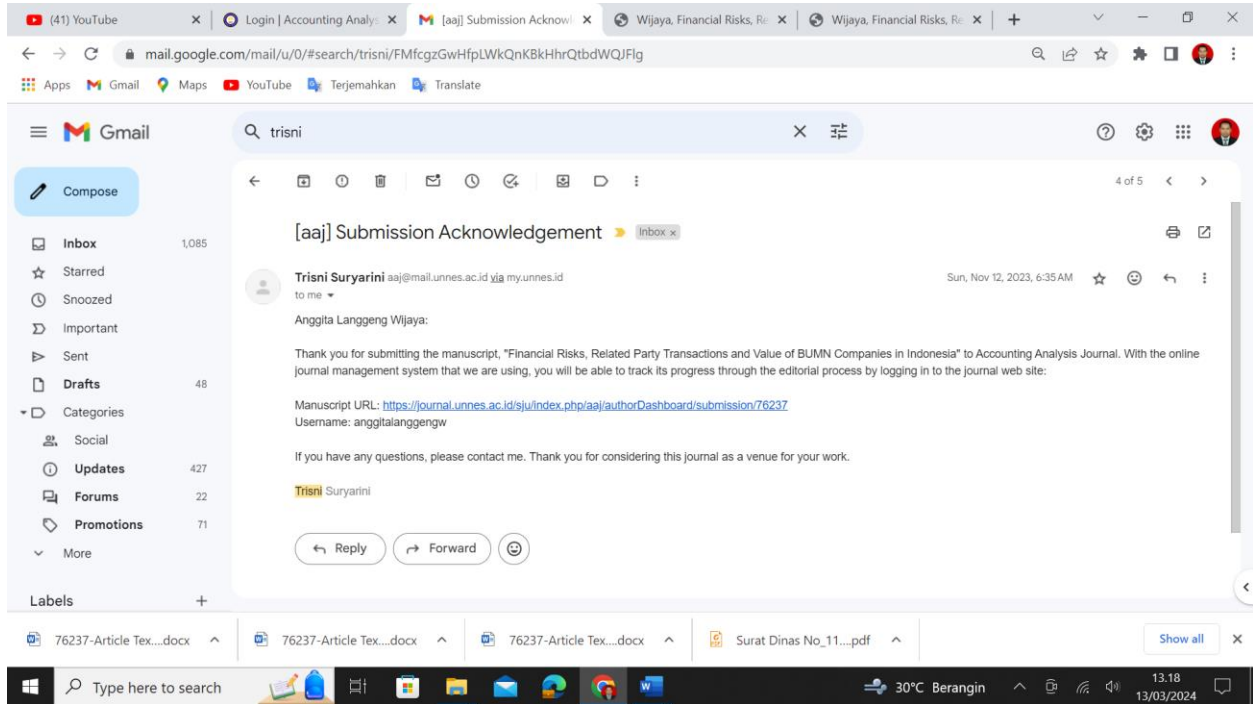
(41) YouTube | Login | Accounting Analy | [aaj] Submission Acknowl | Wijaya, Financial Risks, Re | Wijaya, Financial Risks, Re

mail.google.com/mail/u/0/#search/trisni/FMfcgzGwHfpLWkQnKBkHhrQtbdWQJFlg

Apps Gmail Maps YouTube Terjemahkan Translate

Gmail

trisni

Compose

Inbox 1,085
Starred
Snoozed
Important
Sent
Drafts 48
Categories
Social
Updates 427
Forums 22
Promotions 71
More

Labels +

4 of 5

[aaj] Submission Acknowledgement Inbox ×

Trisni Suryarini aaj@mail.unnes.ac.id via my.unnes.id
to me

Sun, Nov 12, 2023, 6:35 AM

Anggita Langgeng Wijaya:

Thank you for submitting the manuscript, "Financial Risks, Related Party Transactions and Value of BUMN Companies in Indonesia" to Accounting Analysis Journal. With the online journal management system that we are using, you will be able to track its progress through the editorial process by logging in to the journal web site:

Manuscript URL: https://journal.unnes.ac.id/sju/index.php/aaj/authorDashboard/submission/76237
Username: anggitalanggengw

If you have any questions, please contact me. Thank you for considering this journal as a venue for your work.

Trisni Suryarini

Reply Forward

76237-Article Tex....docx | 76237-Article Tex....docx | 76237-Article Tex....docx | Surat Dinas No_11....pdf | Show all

Type here to search

30°C Berangin 13.18 13/03/2024